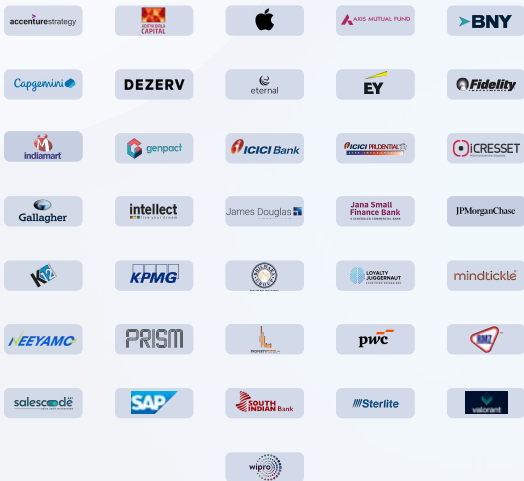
accenturestrategy
SOUTH INDIA CAPITAL
AXIS MUTUAL FUND
BNY
Capgemini
DEZERV
eternal
EY
Fidelity
indiamart
genpact
ICICI Bank
ICICI PRUDENTIAL
iCRESSET
Gallagher
intellect
James Douglas
Jana Small Finance Bank
JPMorganChase
KPMG
LOYALTY JUGGERNAUT
mindtickle
NEEYAMO
PRISM
pwc
salescode
SAP
SOUTH INDIAN Bank
Sterlite
valorant
wipro